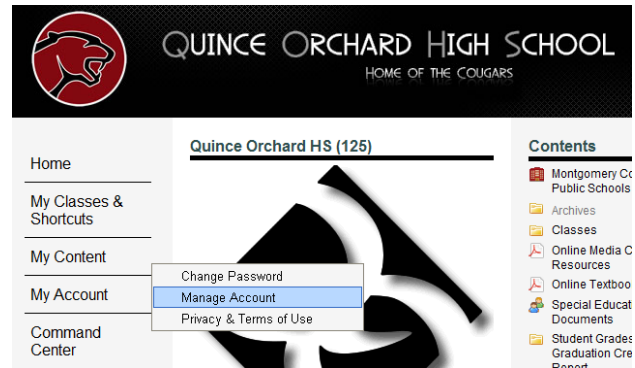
QUINCE ORCHARD HIGH SCHOOL
HOME OF THE COUGARS

Home
My Classes & Shortcuts
My Content
My Account
Command Center

Change Password
Manage Account
Privacy & Terms of Use

Quince Orchard HS (125)

Contents
Montgomery Co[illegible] Public Schools
Archives
Classes
Online Media C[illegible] Resources
Online Textboo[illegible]
Special Educat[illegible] Documents
Student Grades Graduation Cre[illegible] Report